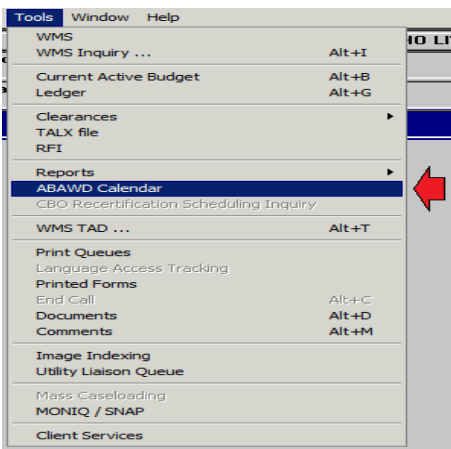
Tools Window Help

HO LI

WMS
WMS Inquiry ... Alt+I

Current Active Budget Alt+B
Ledger Alt+G

Clearances
TALX file
RFI

Reports
ABAWD Calendar
CBO Recertification Scheduling Inquiry

WMS TAD ... Alt+T

Print Queues
Language Access Tracking
Printed Forms
End Call Alt+C
Documents Alt+D
Comments Alt+M

Image Indexing
Utility Liaison Queue

Mass Caseloading
MONIQ / SNAP

Client Services